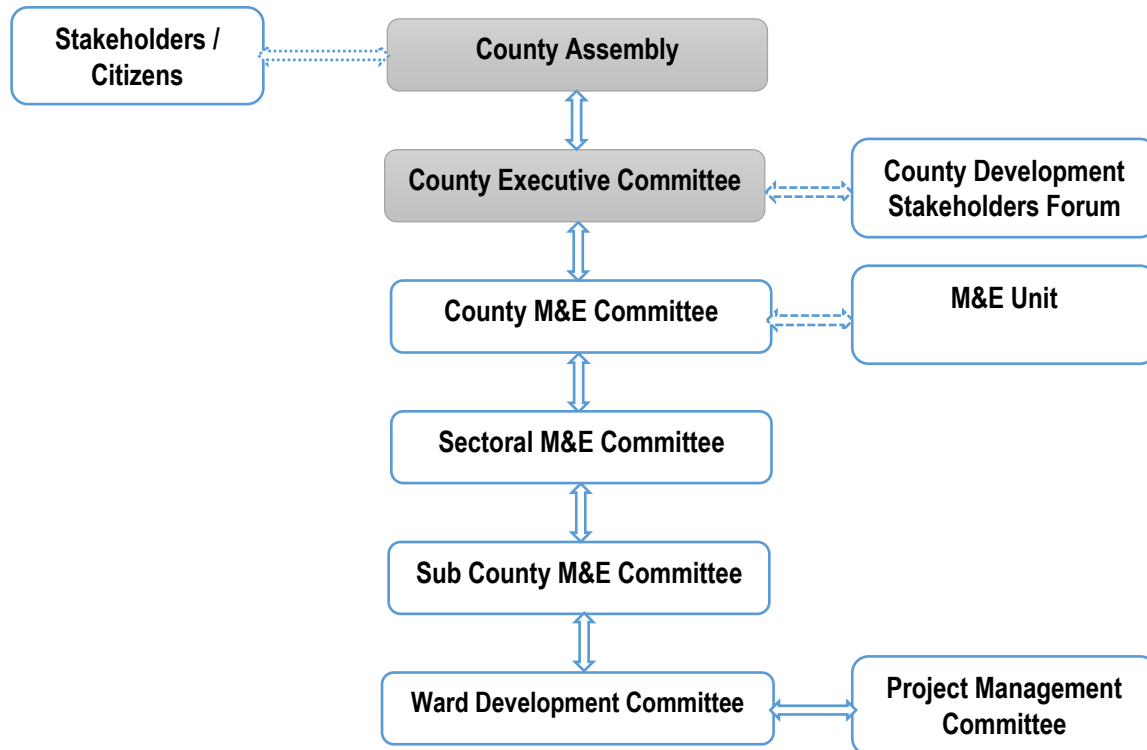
Stakeholders / Citizens

County Assembly

County Executive Committee

County Development Stakeholders Forum

County M&E Committee

M&E Unit

Sectoral M&E Committee

Sub County M&E Committee

Ward Development Committee

Project Management Committee